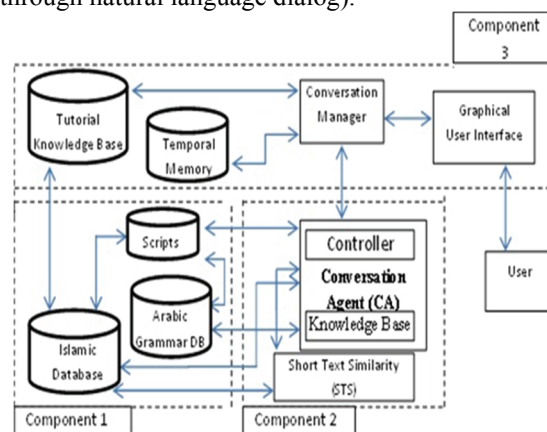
through natural language dialog).

Component 3

Tutorial Knowledge Base

Temporal Memory

Conversation Manager

Graphical User Interface

Scripts

Controller

Conversation Agent (CA)

Knowledge Base

Arabic Grammar DB

Islamic Database

User

Short Text Similarity (STS)

Component 1

Component 2